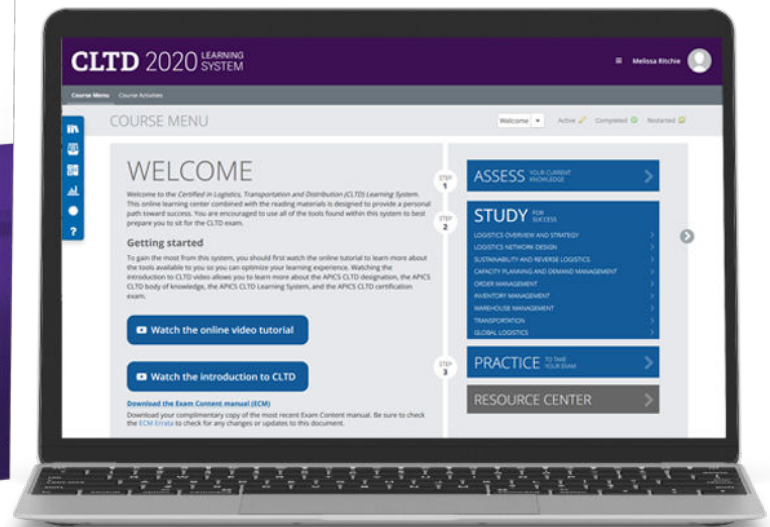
CLTD 2020 LEARNING SYSTEM

Melissa Ritchie

Course Menu Course Activities

COURSE MENU

Welcome

Active Completed Restarted

WELCOME

Welcome to the Certified in Logistics, Transportation and Distribution (CLTD) Learning System. This online learning center combined with the reading materials is designed to provide a personal path toward success. You are encouraged to use all of the tools found within this system to best prepare you to sit for the CLTD exam.

Getting started

To gain the most from this system, you should first watch the online tutorial to learn more about the tools available to you so you can optimize your learning experience. Watching the introduction to CLTD video allows you to learn more about the APICS CLTD designation, the APICS CLTD body of knowledge, the APICS CLTD Learning System, and the APICS CLTD certification exam.

Watch the online video tutorial

Watch the introduction to CLTD

Download the Exam Content manual (ECM)

Download your complimentary copy of the most recent Exam Content manual. Be sure to check the ECM Errata to check for any changes or updates to this document.

STEP 1

ASSESS YOUR CURRENT KNOWLEDGE

STEP 2

STUDY FOR SUCCESS

LOGISTICS OVERVIEW AND STRATEGY

LOGISTICS NETWORK DESIGN

SUSTAINABILITY AND REVERSE LOGISTICS

CAPACITY PLANNING AND DEMAND MANAGEMENT

ORDER MANAGEMENT

INVENTORY MANAGEMENT

WAREHOUSE MANAGEMENT

TRANSPORTATION

GLOBAL LOGISTICS

STEP 3

PRACTICE TO TAKE YOUR EXAM

RESOURCE CENTER